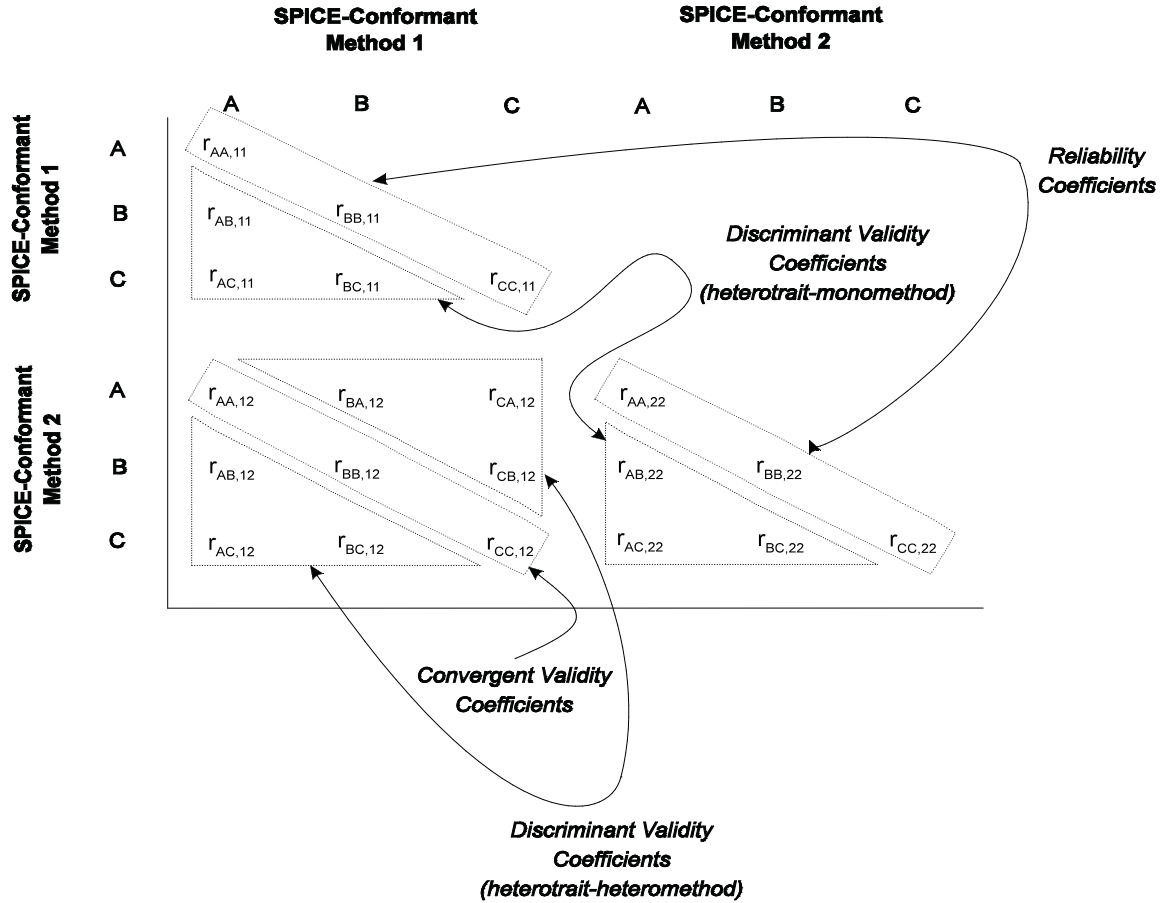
SPICE-Conformant Method 1

SPICE-Conformant Method 2

A B C A B C

SPICE-Conformant Method 1

A $r_{AA,11}$

B $r_{AB,11}$ $r_{BB,11}$

C $r_{AC,11}$ $r_{BC,11}$ $r_{CC,11}$

SPICE-Conformant Method 2

A $r_{AA,12}$ $r_{BA,12}$ $r_{CA,12}$ $r_{AA,22}$

B $r_{AB,12}$ $r_{BB,12}$ $r_{CB,12}$ $r_{AB,22}$ $r_{BB,22}$

C $r_{AC,12}$ $r_{BC,12}$ $r_{CC,12}$ $r_{AC,22}$ $r_{BC,22}$ $r_{CC,22}$

Reliability Coefficients

Discriminant Validity Coefficients (heterotrait-monomethod)

Convergent Validity Coefficients

Discriminant Validity Coefficients (heterotrait-heteromethod)